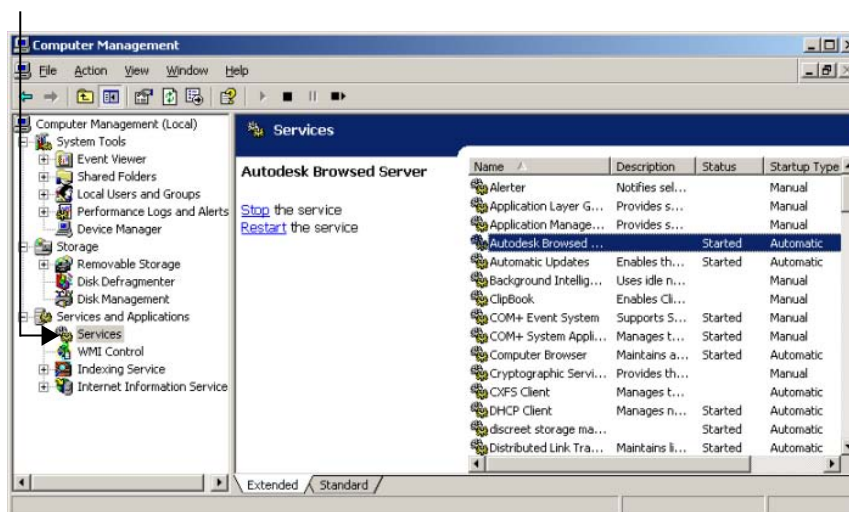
Computer Management

File Action View Window Help

Computer Management (Local)
System Tools
Event Viewer
Shared Folders
Local Users and Groups
Performance Logs and Alerts
Device Manager
Storage
Removable Storage
Disk Defragmenter
Disk Management
Services and Applications
Services
WMI Control
Indexing Service
Internet Information Service

Services

Autodesk Browsed Server

Stop the service
Restart the service

| Name | Description | Status | Startup Type |
|---|---|---|---|
| Alerter | Notifies sel... | | Manual |
| Application Layer G... | Provides s... | | Manual |
| Application Manage... | Provides s... | | Manual |
| Autodesk Browsed ... | | Started | Automatic |
| Automatic Updates | Enables th... | Started | Automatic |
| Background Intellig... | Uses idle n... | | Manual |
| ClipBook | Enables Cli... | | Manual |
| COM+ Event System | Supports S... | Started | Manual |
| COM+ System Appli... | Manages t... | Started | Manual |
| Computer Browser | Maintains a... | Started | Automatic |
| Cryptographic Servi... | Provides th... | | Manual |
| CXFS Client | Manages t... | | Automatic |
| DHCP Client | Manages n... | Started | Automatic |
| discreet storage ma... | | Started | Automatic |
| Distributed Link Tra... | Maintains li... | Started | Automatic |

Extended Standard